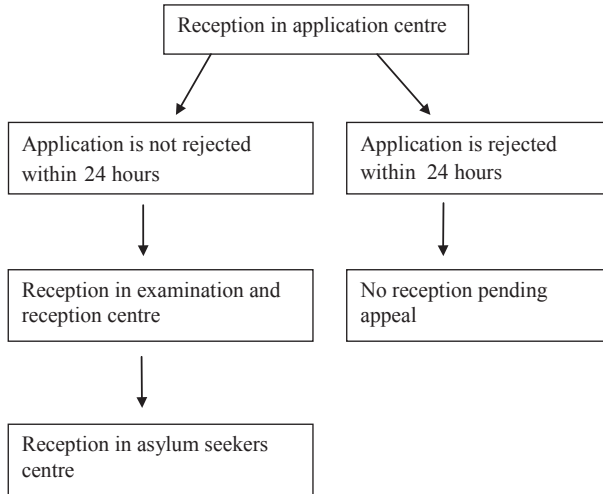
Reception in application centre

Application is not rejected within 24 hours

Reception in examination and reception centre

Reception in asylum seekers centre

Application is rejected within 24 hours

No reception pending appeal